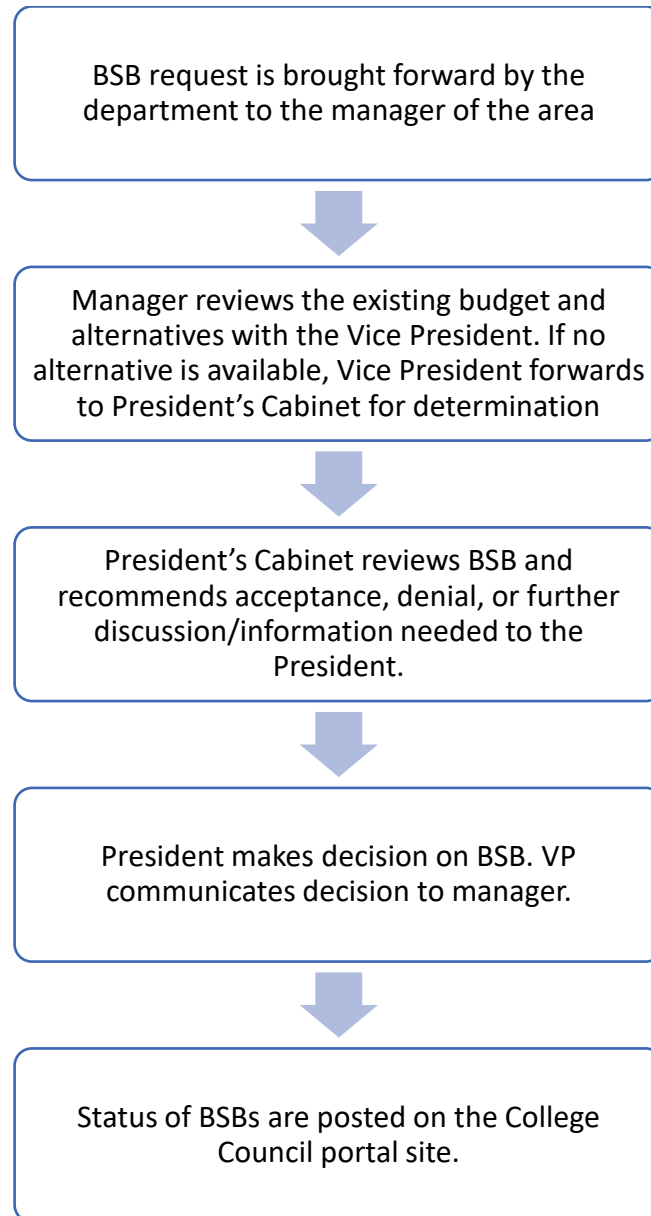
BSB request is brought forward by the department to the manager of the area

Manager reviews the existing budget and alternatives with the Vice President. If no alternative is available, Vice President forwards to President’s Cabinet for determination

President’s Cabinet reviews BSB and recommends acceptance, denial, or further discussion/information needed to the President.

President makes decision on BSB. VP communicates decision to manager.

Status of BSBs are posted on the College Council portal site.